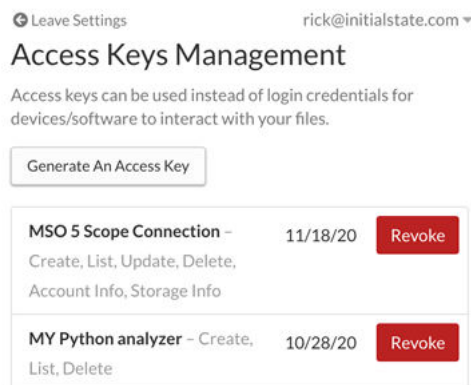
Leave Settings
rick@initialstate.com

Access Keys Management

Access keys can be used instead of login credentials for devices/software to interact with your files.

Generate An Access Key

MSO 5 Scope Connection – Create, List, Update, Delete, Account Info, Storage Info
11/18/20
Revoke

MY Python analyzer – Create, List, Delete
10/28/20
Revoke